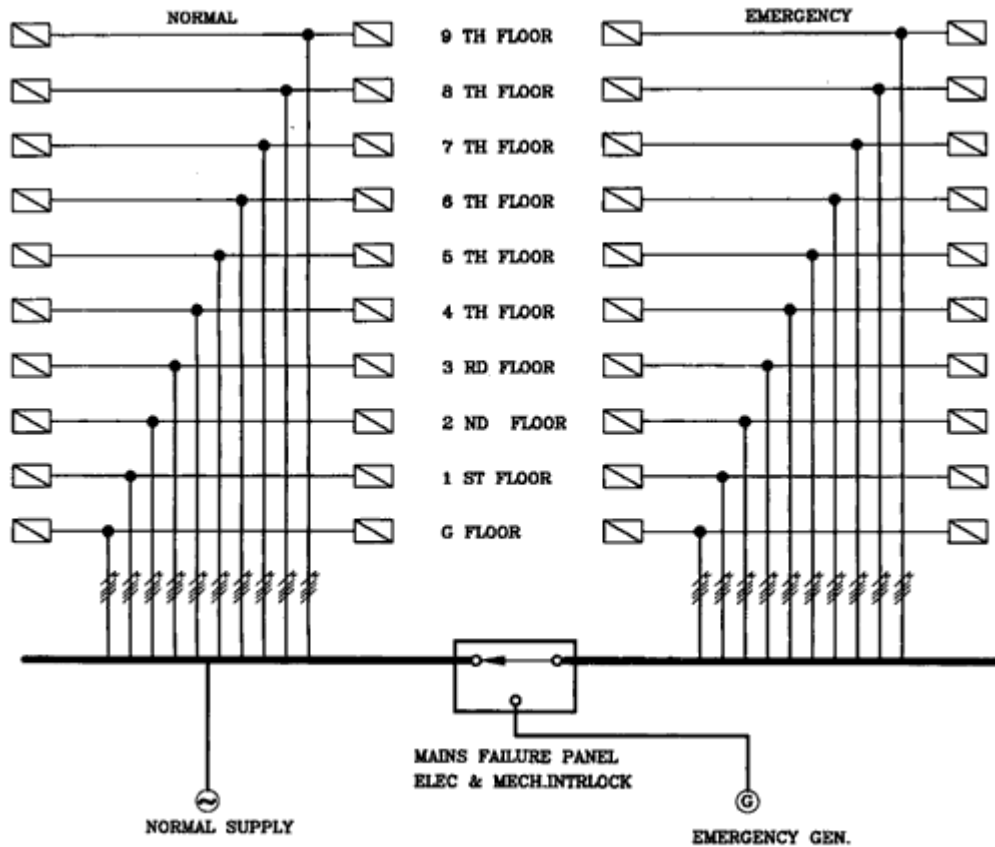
NORMAL

EMERGENCY

9 TH FLOOR

8 TH FLOOR

7 TH FLOOR

6 TH FLOOR

5 TH FLOOR

4 TH FLOOR

3 RD FLOOR

2 ND FLOOR

1 ST FLOOR

G FLOOR

MAINS FAILURE PANEL
ELEC & MECH.INTRLOCK

G

NORMAL SUPPLY

EMERGENCY GEN.